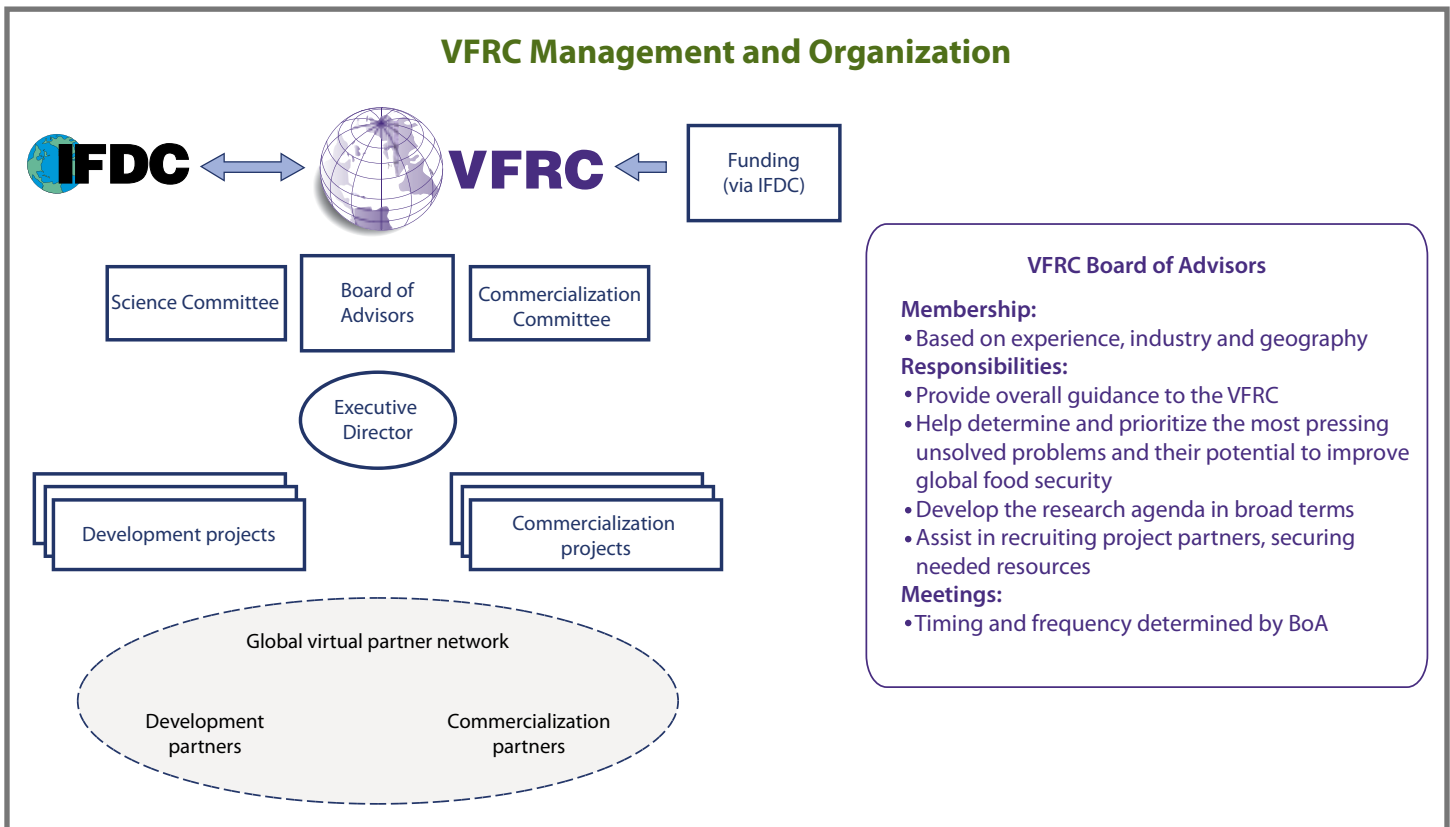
VFRC Management and Organization

IFDC

VFRC

Funding (via IFDC)

Science Committee

Board of Advisors

Commercialization Committee

Executive Director

Development projects

Commercialization projects

Global virtual partner network

Development partners

Commercialization partners

VFRC Board of Advisors

Membership:
• Based on experience, industry and geography

Responsibilities:
• Provide overall guidance to the VFRC
• Help determine and prioritize the most pressing unsolved problems and their potential to improve global food security
• Develop the research agenda in broad terms
• Assist in recruiting project partners, securing needed resources

Meetings:
• Timing and frequency determined by BoA